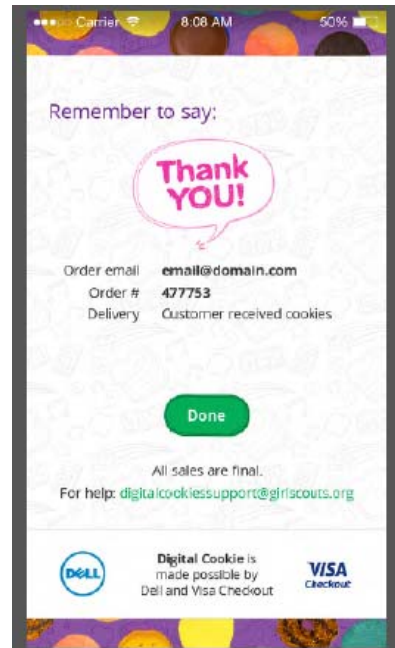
●●○○○ Carrier 8:08 AM 50%

Remember to say:

Thank YOU!

| | |
|---|---|
| Order email | email@domain.com |
| Order # | 477753 |
| Delivery | Customer received cookies |

Done

All sales are final.
For help: digitalcookiessupport@girlscouts.org

DELL

Digital Cookie is made possible by Dell and Visa Checkout

VISA Checkout